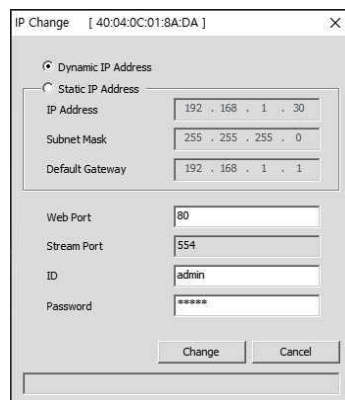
IP Change [ 40:04:0C:01:8A:DA ]
×

Dynamic IP Address

Static IP Address

IP Address 192 . 168 . 1 . 30

Subnet Mask 255 . 255 . 255 . 0

Default Gateway 192 . 168 . 1 . 1

Web Port 80

Stream Port 554

ID admin

Password *****

Change Cancel